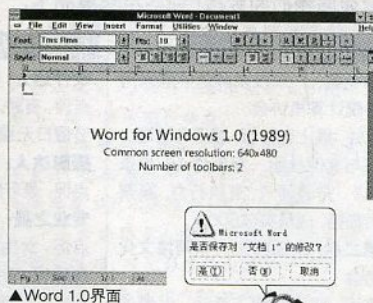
Microsoft Word - Document1
File Edit View Insert Format Utilities Window
Help
Font: Tms Rmn
Pts: 10
Style: Normal

Word for Windows 1.0 (1989)
Common screen resolution: 640x480
Number of toolbars: 2

Microsoft Word
是否保存对"文档 1"的修改?
是(Y) 否(N) 取消

Pg 1

▲Word 1.0界面